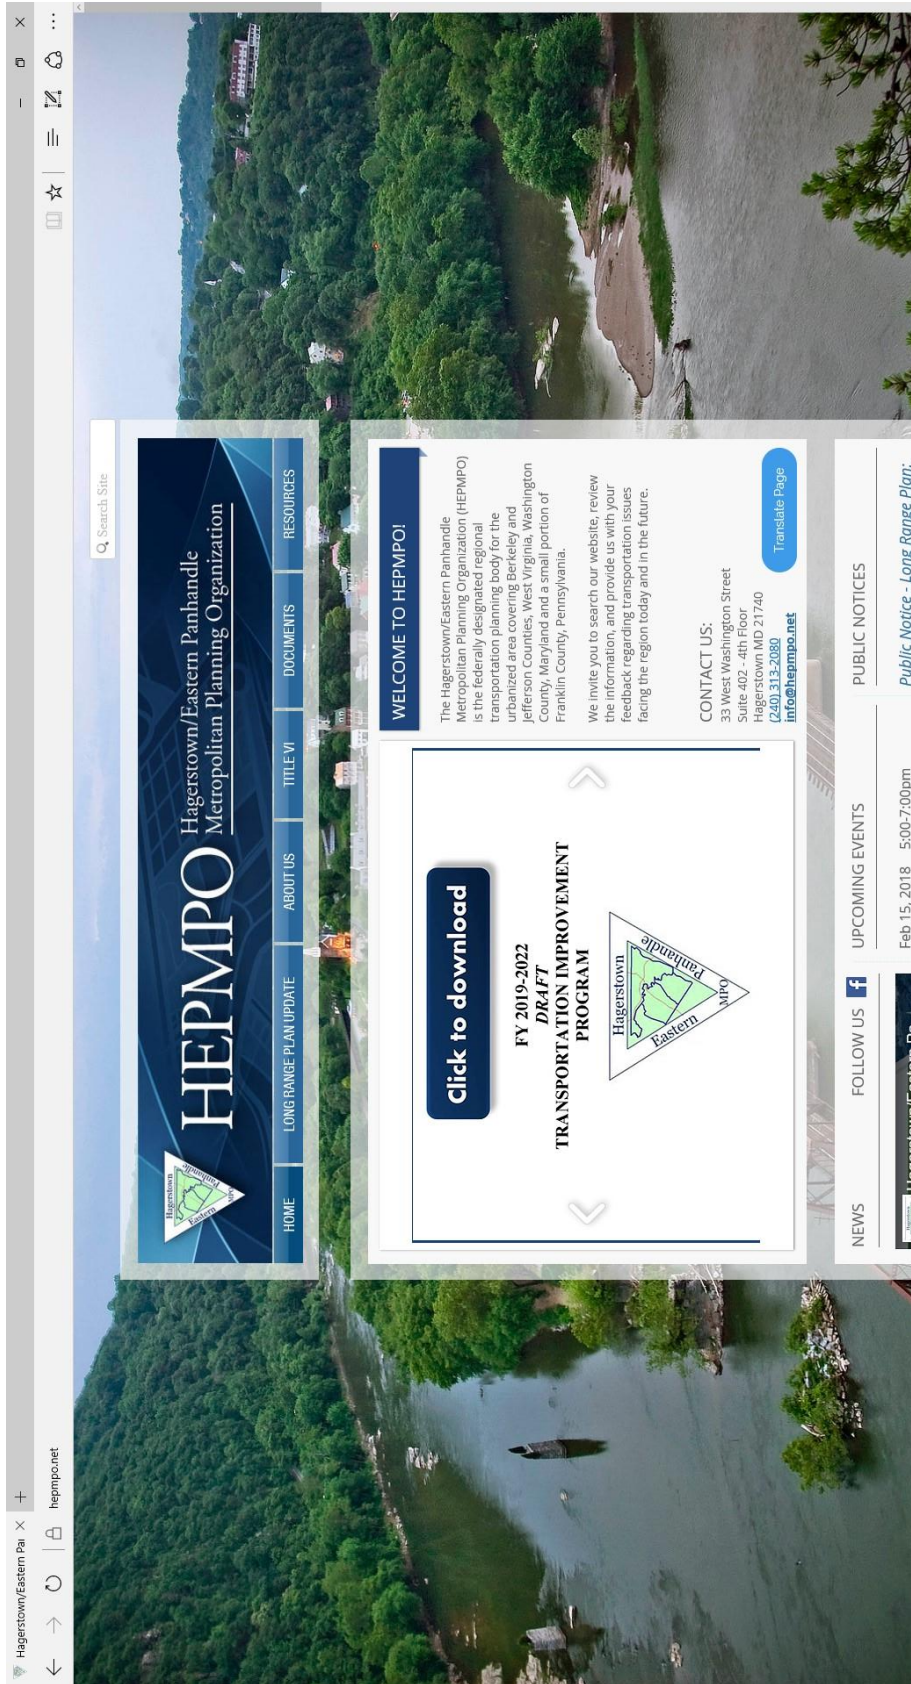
Hagerstown/Eastern Pa ×
+
hepmpo.net

Search Site

Hagerstown Panhandle Eastern MPO
HEPMPO Hagerstown/Eastern Panhandle Metropolitan Planning Organization

HOME
LONG RANGE PLAN UPDATE
ABOUT US
TITLE VI
DOCUMENTS
RESOURCES

Click to download

FY 2019-2022
DRAFT
TRANSPORTATION IMPROVEMENT PROGRAM

Hagerstown Panhandle Eastern MPO

WELCOME TO HEPMPO!

The Hagerstown/Eastern Panhandle Metropolitan Planning Organization (HEPMPO) is the federally designated regional transportation planning body for the urbanized area covering Berkeley and Jefferson Counties, West Virginia, Washington County, Maryland and a small portion of Franklin County, Pennsylvania.

We invite you to search our website, review the information, and provide us with your feedback regarding transportation issues facing the region today and in the future.

CONTACT US:
33 West Washington Street
Suite 402 - 4th Floor
Hagerstown MD 21740
(240) 313-2080
info@hepmpo.net

Translate Page

NEWS
FOLLOW US
UPCOMING EVENTS
PUBLIC NOTICES

Feb 15, 2018 5:00-7:00pm

Public Notice - Long Range Plan: